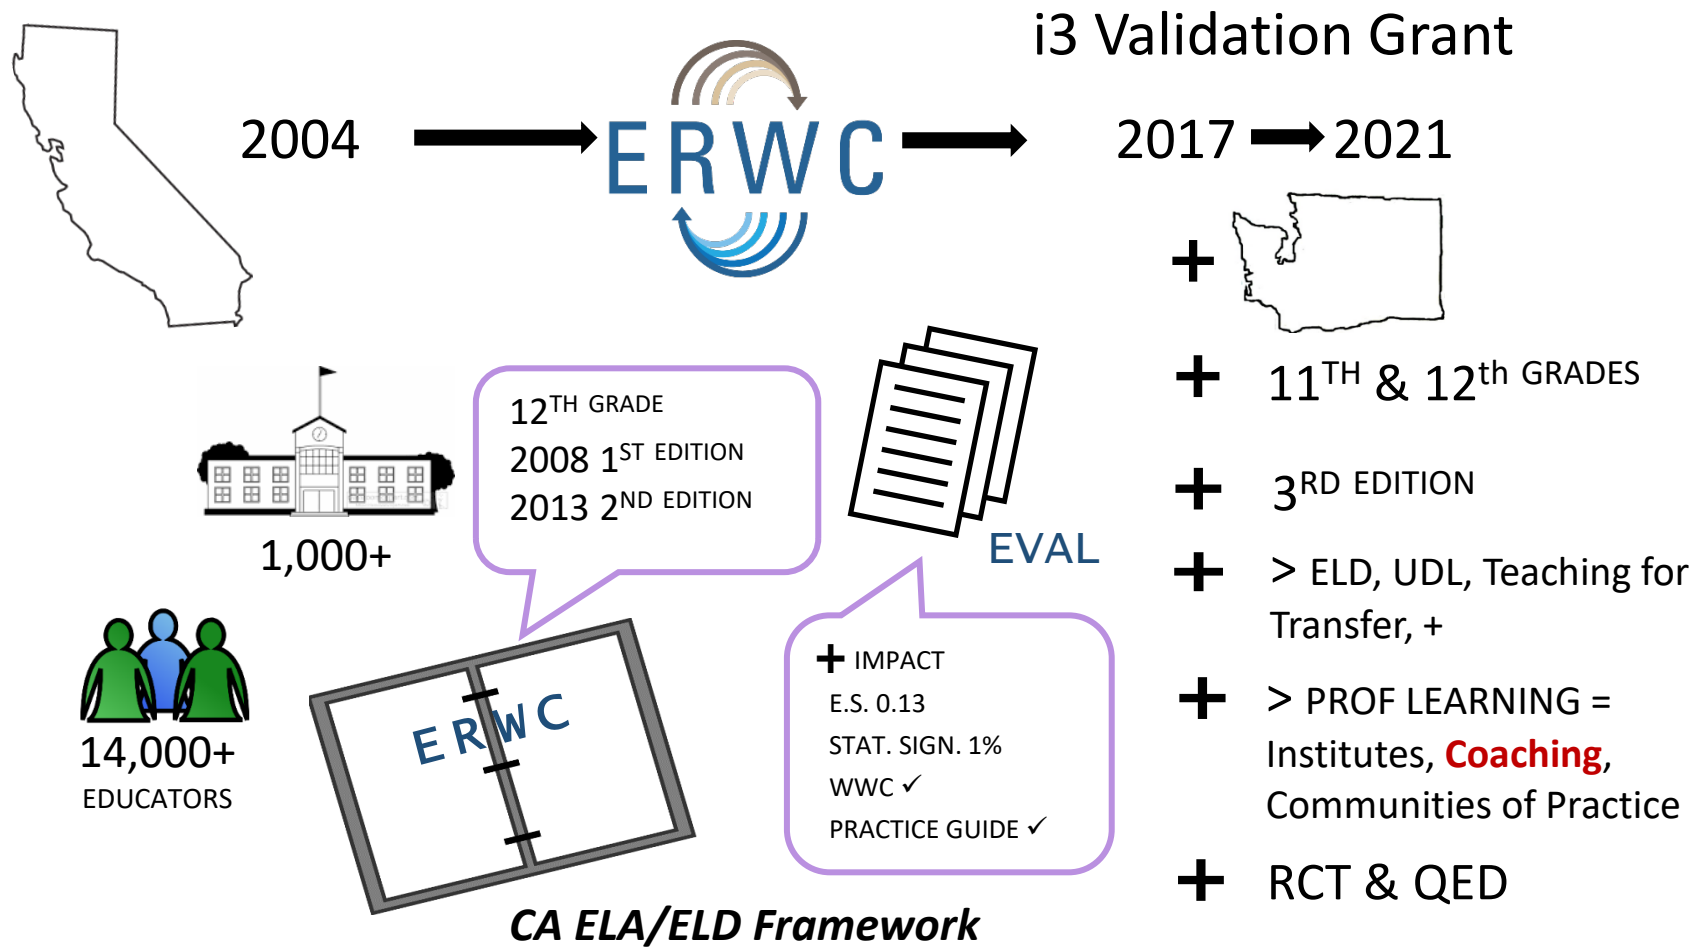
i3 Validation Grant

2004 ERWC 2017 2021

+

+ $11^{TH}$ & $12^{th}$ GRADES

+ $3^{RD}$ EDITION

+ > ELD, UDL, Teaching for Transfer, +

+ > PROF LEARNING = Institutes, Coaching, Communities of Practice

+ RCT & QED

1,000+

14,000+ EDUCATORS

$12^{TH}$ GRADE
2008 $1^{ST}$ EDITION
2013 $2^{ND}$ EDITION

EVAL

+ IMPACT
E.S. 0.13
STAT. SIGN. 1%
WWC ✓
PRACTICE GUIDE ✓

ERWC

CA ELA/ELD Framework